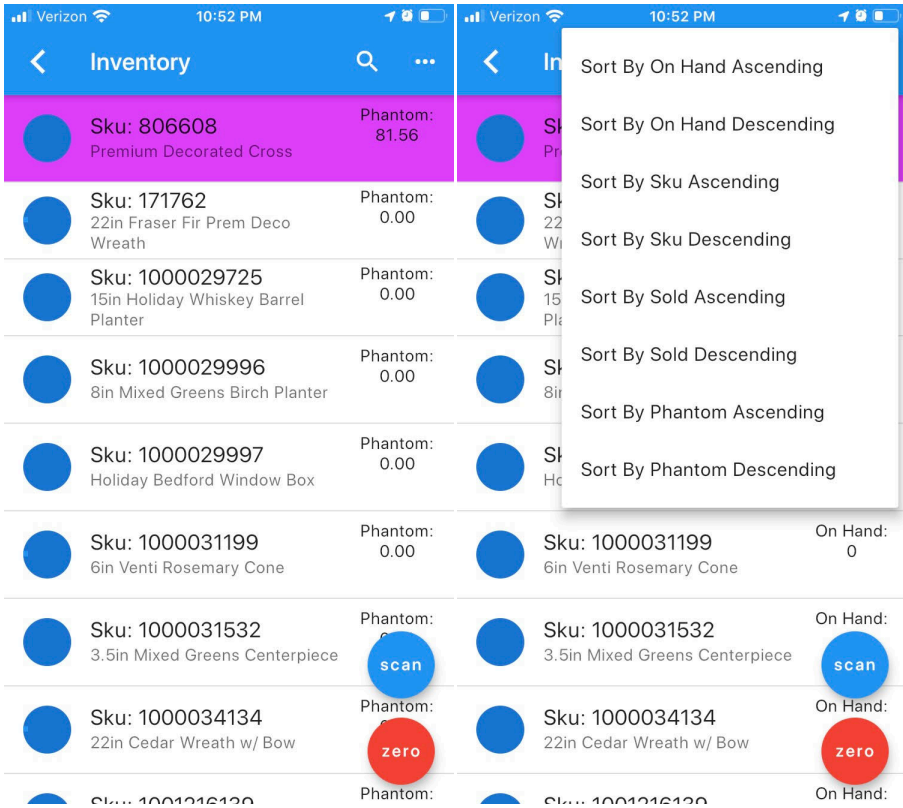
Verizon 10:52 PM

Inventory

Sku: 806608
Premium Decorated Cross
Phantom: 81.56

Sku: 171762
22in Fraser Fir Prem Deco Wreath
Phantom: 0.00

Sku: 1000029725
15in Holiday Whiskey Barrel Planter
Phantom: 0.00

Sku: 1000029996
8in Mixed Greens Birch Planter
Phantom: 0.00

Sku: 1000029997
Holiday Bedford Window Box
Phantom: 0.00

Sku: 1000031199
6in Venti Rosemary Cone
Phantom: 0.00

Sku: 1000031532
3.5in Mixed Greens Centerpiece
Phantom: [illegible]

Sku: 1000034134
22in Cedar Wreath w/ Bow
Phantom: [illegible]

Sku: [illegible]
Phantom:

scan

zero

Verizon 10:52 PM

In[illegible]

Sort By On Hand Ascending

Sort By On Hand Descending

Sort By Sku Ascending

Sort By Sku Descending

Sort By Sold Ascending

Sort By Sold Descending

Sort By Phantom Ascending

Sort By Phantom Descending

Sk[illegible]
Pr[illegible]

Sk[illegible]
22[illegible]
Wr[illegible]

Sk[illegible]
15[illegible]
Pla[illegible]

Sk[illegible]
8i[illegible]

Sk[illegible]
Ho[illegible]

Sku: 1000031199
6in Venti Rosemary Cone
On Hand: 0

Sku: 1000031532
3.5in Mixed Greens Centerpiece
On Hand:

Sku: 1000034134
22in Cedar Wreath w/ Bow
On Hand:

Sku: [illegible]
On Hand:

scan

zero